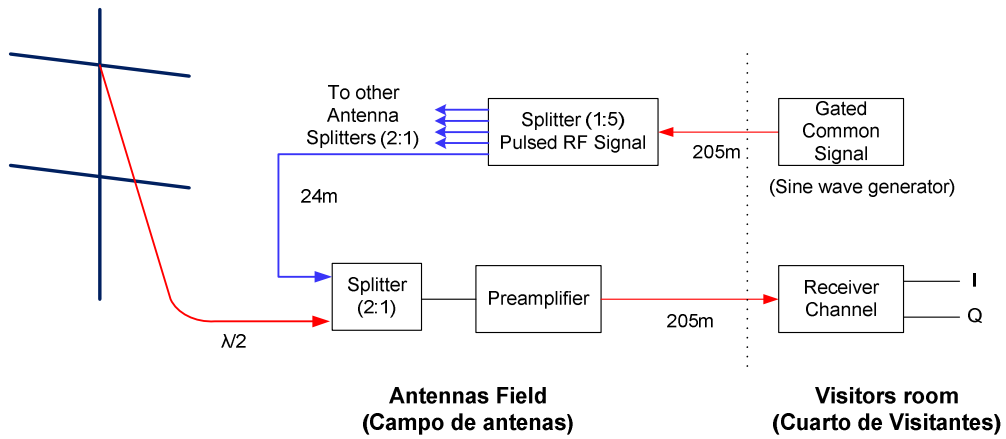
To other Antenna Splitters (2:1)

Splitter (1:5) Pulsed RF Signal

205m

Gated Common Signal

(Sine wave generator)

24m

Splitter (2:1)

Preamplifier

205m

Receiver Channel

I

Q

$\lambda/2$

**Antennas Field**
**(Campo de antenas)**

**Visitors room**
**(Cuarto de Visitantes)**